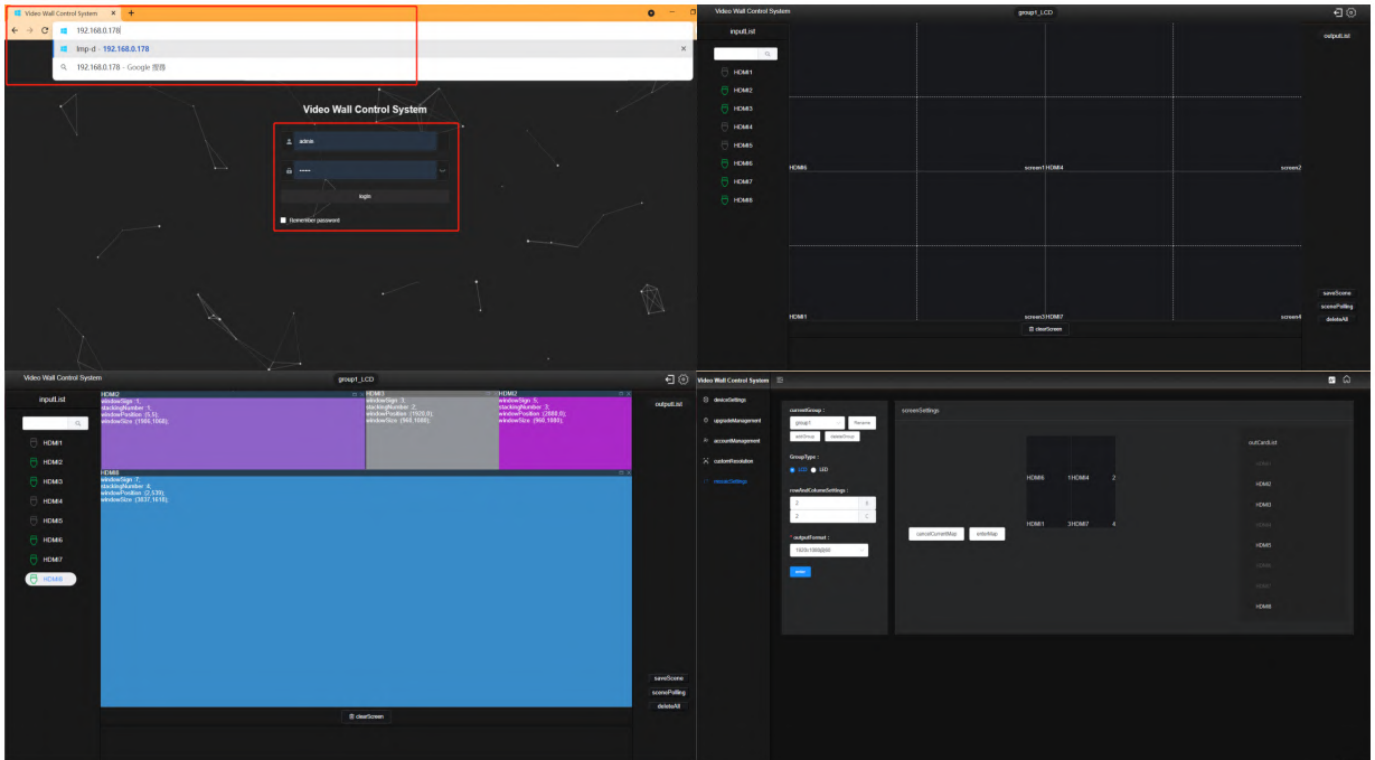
Video Wall Control System

192.168.0.178
lmp-d : 192.168.0.178
192.168.0.178 - Google 搜索

Video Wall Control System

admin
•••••
login
Remember password

Video Wall Control System
group1_LCD
inputList
HDMI1
HDMI2
HDMI3
HDMI4
HDMI5
HDMI6
HDMI7
HDMI8
outputList
HDMI6
screen1 HDMI4
screen2
HDMI1
screen3 HDMI7
screen4
clearScreen
saveScene
scenePolling
deleteAll

Video Wall Control System
group1_LCD
inputList
HDMI1
HDMI2
HDMI3
HDMI4
HDMI5
HDMI6
HDMI7
HDMI8
outputList
HDMI2
windowSign: 1;
stackingNumber: 1;
windowPosition: (5,5);
windowSize: (1586,1068);
HDMI3
windowSign: 3;
stackingNumber: 2;
windowPosition: (1920,0);
windowSize: (960,1080);
HDMI2
windowSign: 5;
stackingNumber: 3;
windowPosition: (2880,0);
windowSize: (960,1080);
HDMI8
windowSign: 7;
stackingNumber: 4;
windowPosition: (2,539);
windowSize: (3837,1618);
clearScreen
saveScene
scenePolling
deleteAll

Video Wall Control System
deviceSettings
upgradeManagement
accountManagement
customResolution
mosaicSettings
currentGroup :
group1
Rename
addGroup
deleteGroup
GroupType :
LCD
LED
rowAndColumnSettings :
2
2
* outputFormat :
1920x1080@60
enter
screenSettings
HDMI6
1 HDMI4
2
HDMI1
3 HDMI7
4
cancelCurrentMap
enterMap
outCardList
HDMI1
HDMI2
HDMI3
HDMI4
HDMI5
HDMI6
HDMI7
HDMI8